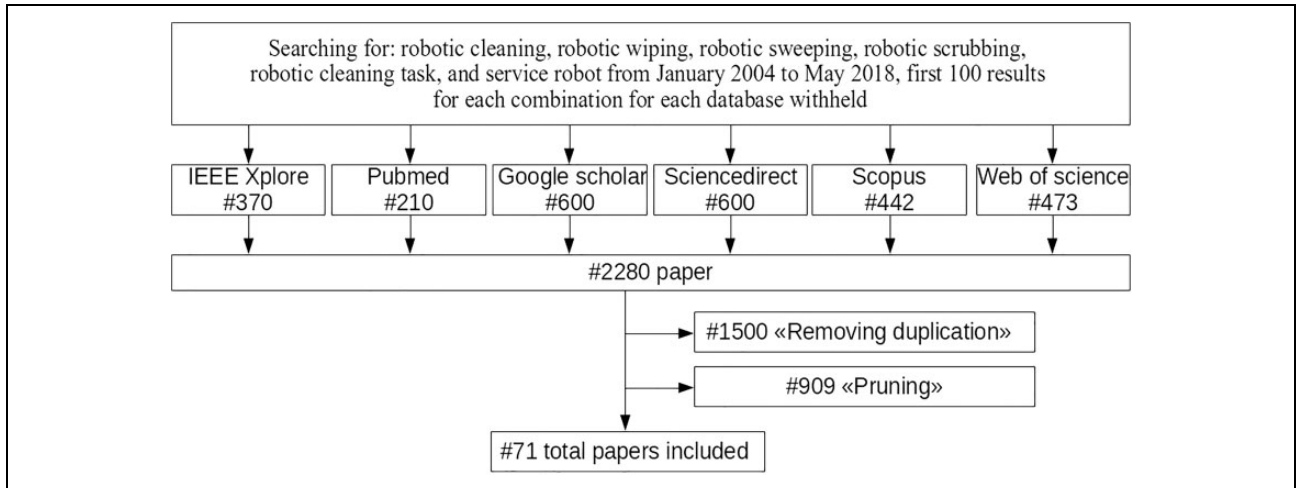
Searching for: robotic cleaning, robotic wiping, robotic sweeping, robotic scrubbing, robotic cleaning task, and service robot from January 2004 to May 2018, first 100 results for each combination for each database withheld

IEEE Xplore #370

Pubmed #210

Google scholar #600

Sciencedirect #600

Scopus #442

Web of science #473

#2280 paper

#1500 «Removing duplication»

#909 «Pruning»

#71 total papers included